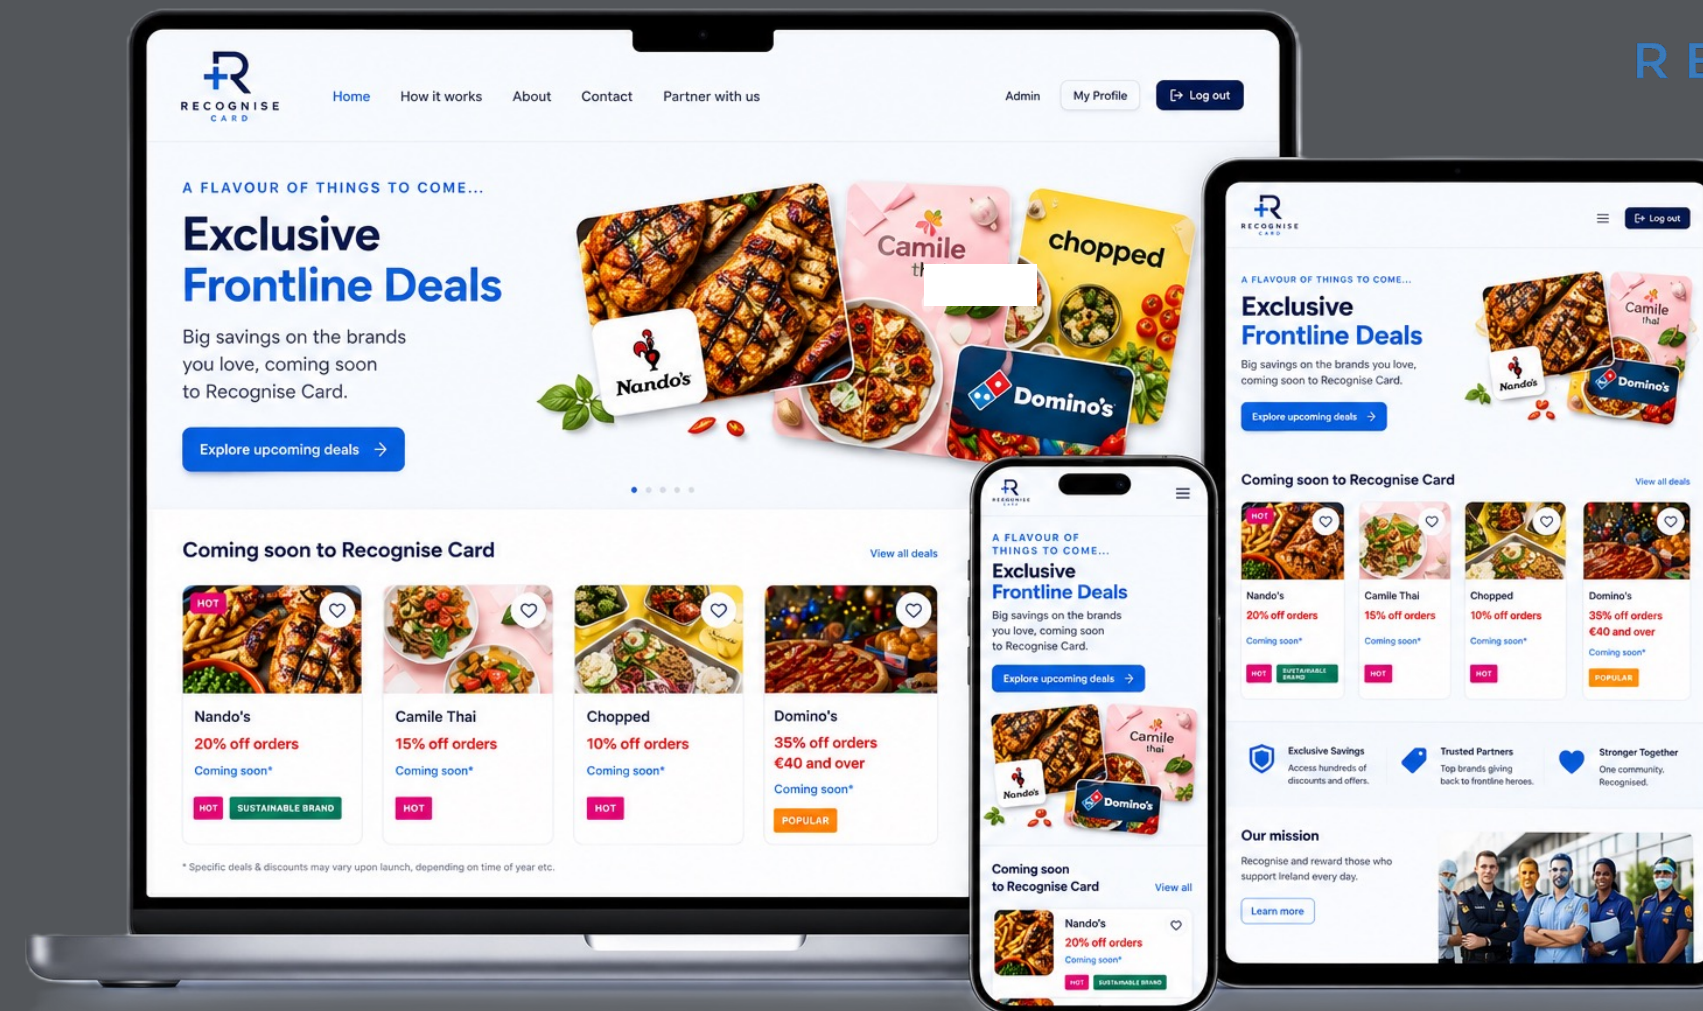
R E

RECOGNISE CARD

Home How it works About Contact Partner with us

Admin My Profile Log out

A FLAVOUR OF THINGS TO COME...

Exclusive Frontline Deals

Big savings on the brands you love, coming soon to Recognise Card.

Explore upcoming deals →

Camile th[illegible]

chopped

Nando's

Domino's

Coming soon to Recognise Card

View all deals

HOT

Nando's
20% off orders
Coming soon*
HOT SUSTAINABLE BRAND

Camile Thai
15% off orders
Coming soon*
HOT

Chopped
10% off orders
Coming soon*
HOT

Domino's
35% off orders €40 and over
Coming soon*
POPULAR

* Specific deals & discounts may vary upon launch, depending on time of year etc.

RECOGNISE CARD

Log out

A FLAVOUR OF THINGS TO COME...

Exclusive Frontline Deals

Big savings on the brands you love, coming soon to Recognise Card.

Explore upcoming deals →

Camile thai

Nando's

Domino's

Coming soon to Recognise Card

View all deals

HOT

Nando's
20% off orders
Coming soon*
HOT SUSTAINABLE BRAND

Camile Thai
15% off orders
Coming soon*
HOT

Chopped
10% off orders
Coming soon*
HOT

Domino's
35% off orders
€40 and over
Coming soon*
POPULAR

Exclusive Savings
Access hundreds of discounts and offers.

Trusted Partners
Top brands giving back to frontline heroes.

Stronger Together
One community. Recognised.

Our mission
Recognise and reward those who support Ireland every day.
Learn more

RECOGNISE CARD

A FLAVOUR OF THINGS TO COME...

Exclusive Frontline Deals

Big savings on the brands you love, coming soon to Recognise Card.

Explore upcoming deals →

Camile thai

Nando's

Domino's

Coming soon to Recognise Card

View all

Nando's
20% off orders
Coming soon*
HOT SUSTAINABLE BRAND